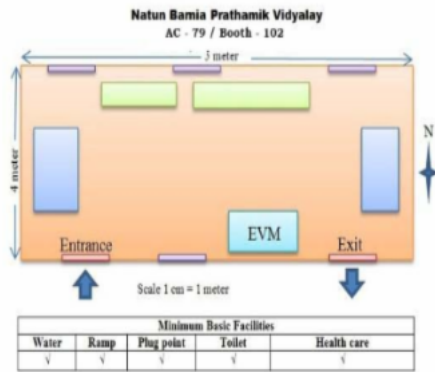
Natun Bamia Prathamik Vidyalay
AC - 79 / Booth - 102

3 meter

4 meter

N

EVM

Entrance

Exit

Scale 1 cm = 1 meter

| Minimum Basic Facilities | | | | |
|---|---|---|---|---|
| Water | Ramp | Plug point | Toilet | Health care |
| √ | √ | √ | √ | √ |